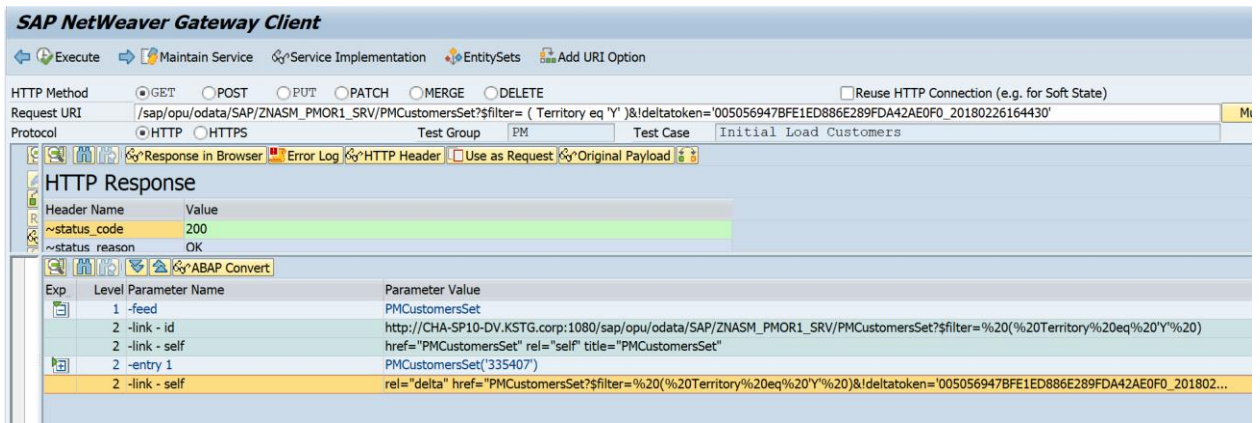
SAP NetWeaver Gateway Client

Execute Maintain Service Service Implementation EntitySets Add URI Option

HTTP Method GET POST PUT PATCH MERGE DELETE Reuse HTTP Connection (e.g. for Soft State)
Request URI /sap/opu/odata/SAP/ZNASM_PMOR1_SRV/PMCustomersSet?$filter= ( Territory eq 'Y' )&!deltatoken='005056947BFE1ED886E289FDA42AE0F0_20180226164430'
Protocol HTTP HTTPS Test Group PM Test Case Initial Load Customers

Response in Browser Error Log HTTP Header Use as Request Original Payload

HTTP Response

| Header Name | Value |
|---|---|
| ~status_code | 200 |
| ~status_reason | OK |

ABAP Convert

| Exp | Level | Parameter Name | Parameter Value |
|---|---|---|---|
| | 1 | -feed | PMCustomersSet |
| | 2 | -link - id | http://CHA-SP10-DV.KSTG.corp:1080/sap/opu/odata/SAP/ZNASM_PMOR1_SRV/PMCustomersSet?$filter=%20(%20Territory%20eq%20'Y'%20) |
| | 2 | -link - self | href="PMCustomersSet" rel="self" title="PMCustomersSet" |
| | 2 | -entry 1 | PMCustomersSet('335407') |
| | 2 | -link - self | rel="delta" href="PMCustomersSet?$filter=%20(%20Territory%20eq%20'Y'%20)&!deltatoken='005056947BFE1ED886E289FDA42AE0F0_201802... |